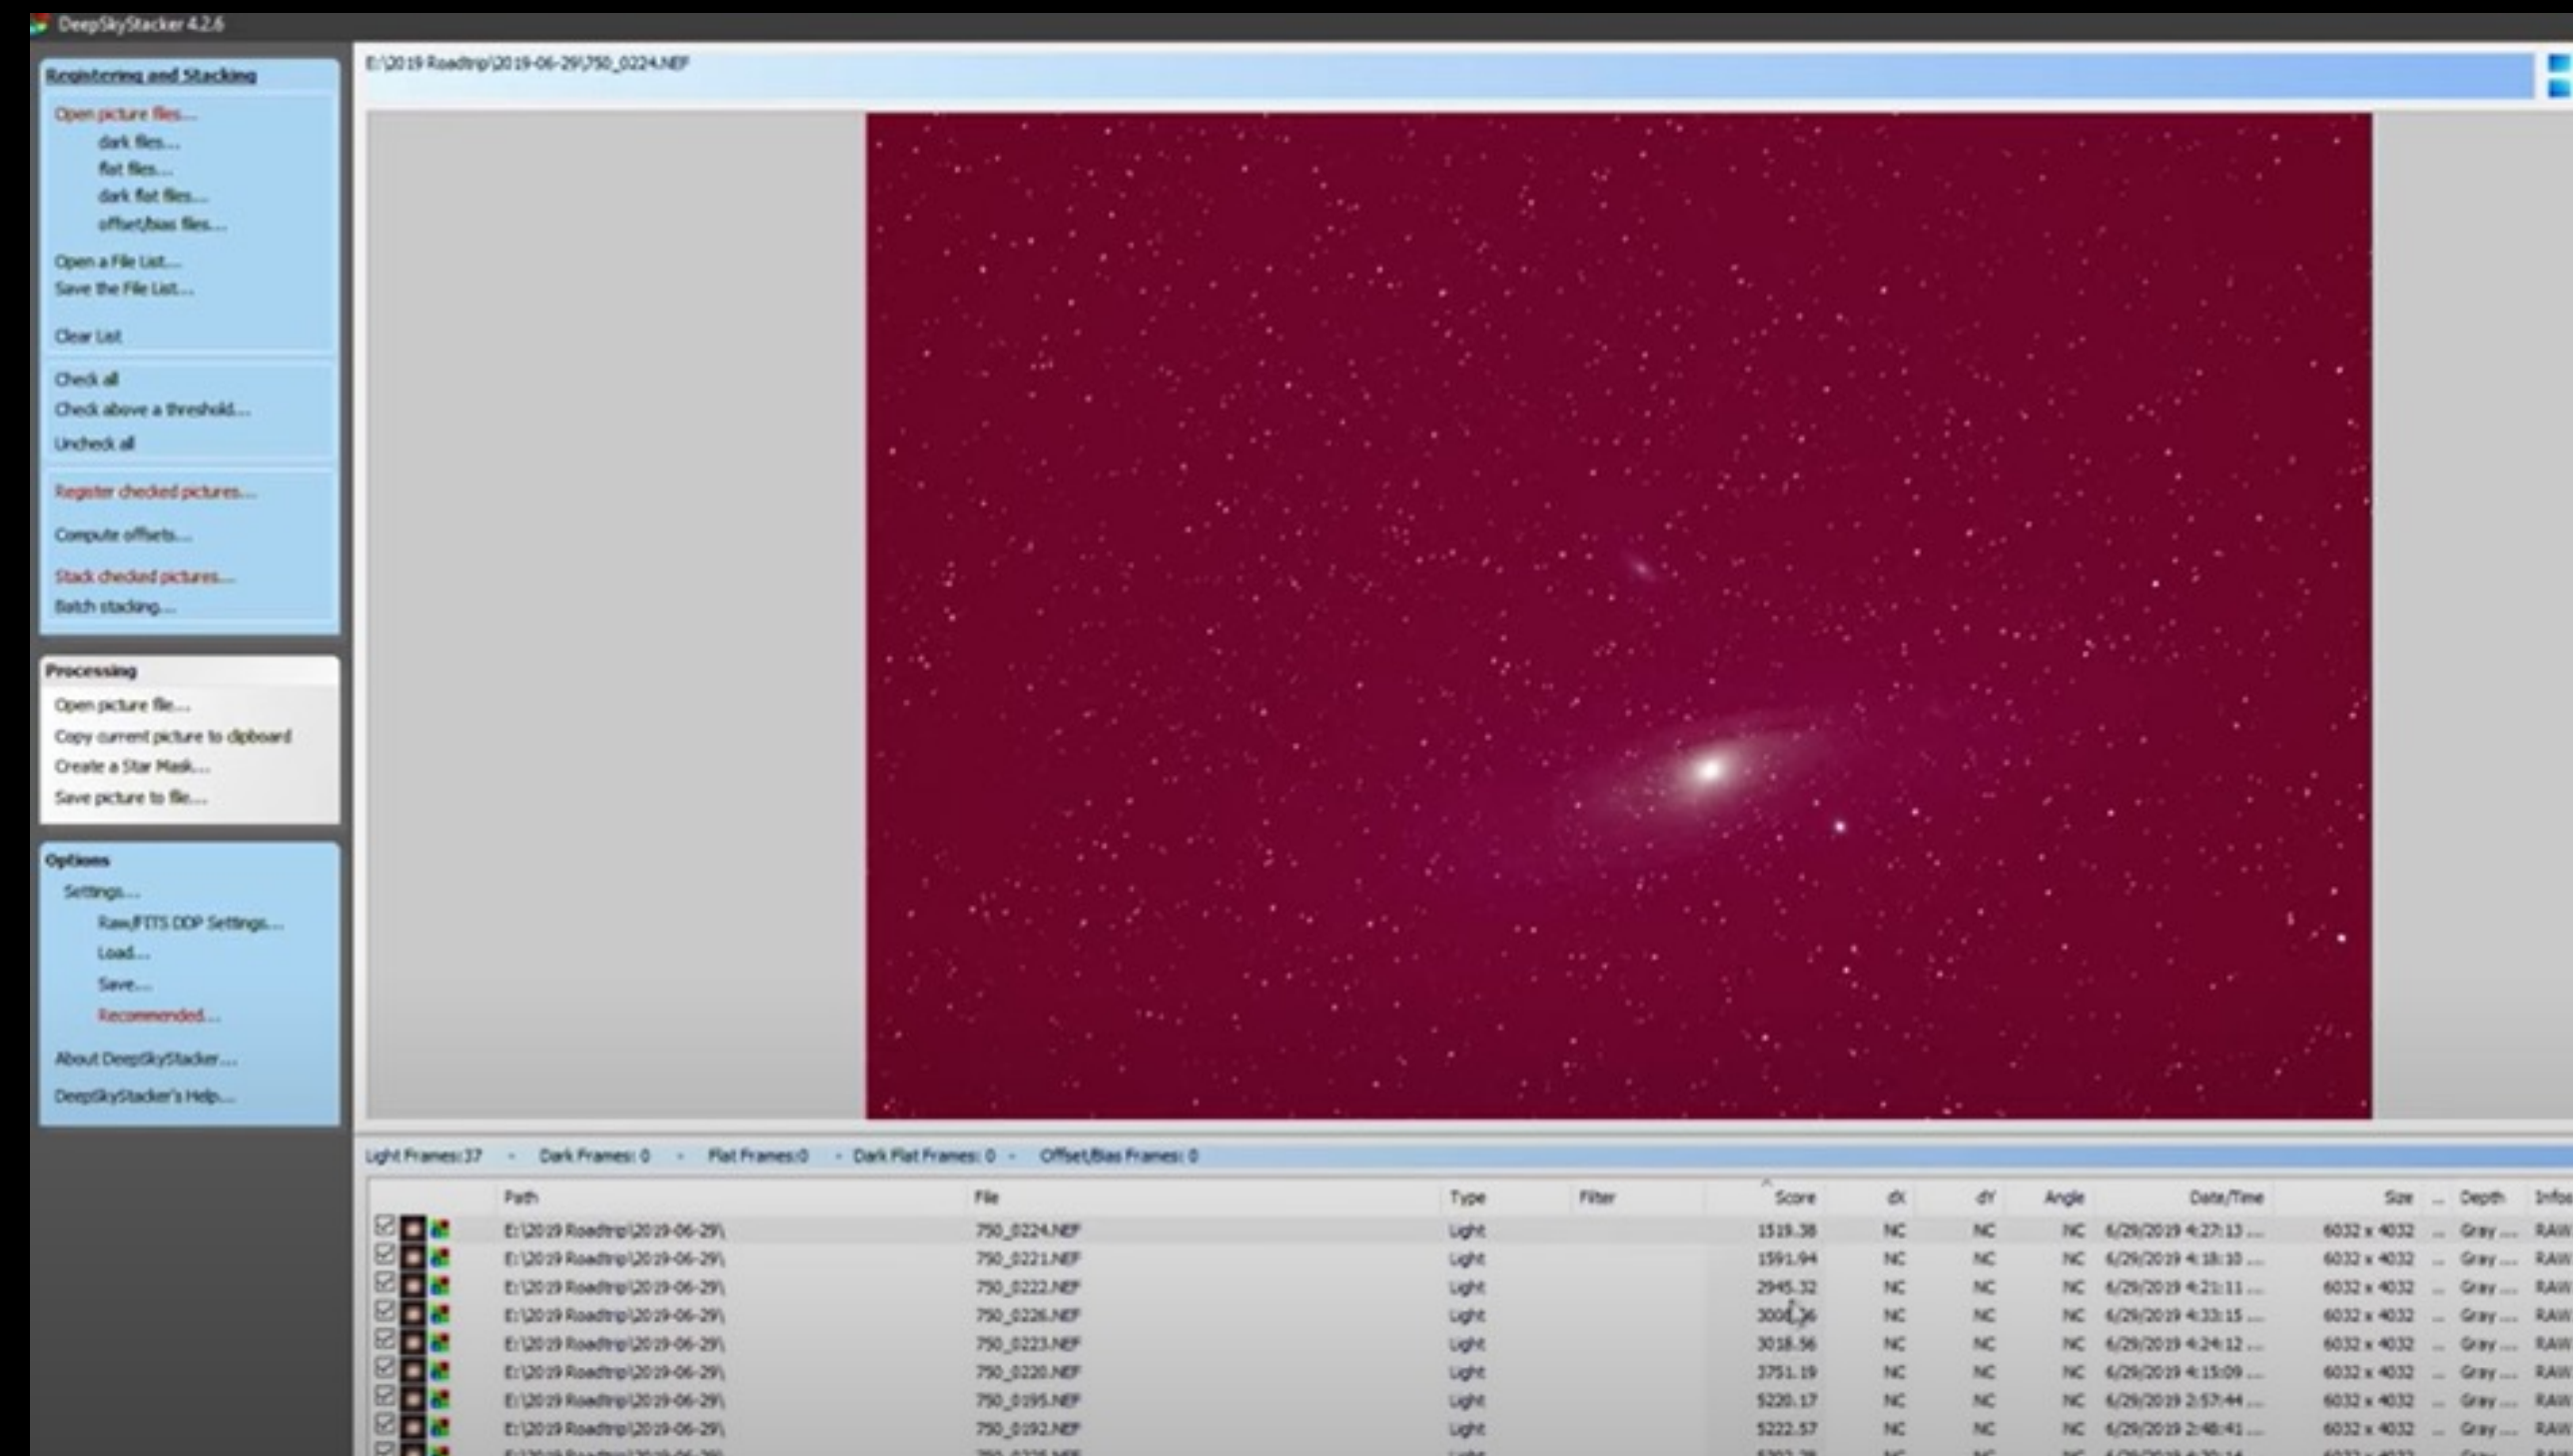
DeepSkyStacker 4.2.6

Registering and Stacking
Open picture files...
dark files...
flat files...
dark flat files...
offset/bias files...
Open a File List...
Save the File List...
Clear List
Check all
Check above a threshold...
Uncheck all
Register checked pictures...
Compute offsets...
Stack checked pictures...
Batch stacking...

Processing
Open picture file...
Copy current picture to clipboard
Create a Star Mask...
Save picture to file...

Options
Settings...
Raw/FITS DDP Settings...
Load...
Save...
Recommended...
About DeepSkyStacker...
DeepSkyStacker's Help...

E:\2019 Roadtrip\2019-06-29\750_0224.NEF

Light Frames: 37 - Dark Frames: 0 - Flat Frames: 0 - Dark Flat Frames: 0 - Offset/Bias Frames: 0

| Path | File | Type | Filter | Score | dX | dY | Angle | Date/Time | Size | ... | Depth | Info |
|---|---|---|---|---|---|---|---|---|---|---|---|---|
| E:\2019 Roadtrip\2019-06-29\ | 750_0224.NEF | Light | | 1519.38 | NC | NC | NC | 6/29/2019 4:27:13 ... | 6032 x 4032 | ... | Gray ... | RAW |
| E:\2019 Roadtrip\2019-06-29\ | 750_0221.NEF | Light | | 1591.94 | NC | NC | NC | 6/29/2019 4:18:10 ... | 6032 x 4032 | ... | Gray ... | RAW |
| E:\2019 Roadtrip\2019-06-29\ | 750_0222.NEF | Light | | 2945.32 | NC | NC | NC | 6/29/2019 4:21:11 ... | 6032 x 4032 | ... | Gray ... | RAW |
| E:\2019 Roadtrip\2019-06-29\ | 750_0226.NEF | Light | | 3000.56 | NC | NC | NC | 6/29/2019 4:33:15 ... | 6032 x 4032 | ... | Gray ... | RAW |
| E:\2019 Roadtrip\2019-06-29\ | 750_0223.NEF | Light | | 3018.56 | NC | NC | NC | 6/29/2019 4:24:12 ... | 6032 x 4032 | ... | Gray ... | RAW |
| E:\2019 Roadtrip\2019-06-29\ | 750_0220.NEF | Light | | 3751.19 | NC | NC | NC | 6/29/2019 4:15:09 ... | 6032 x 4032 | ... | Gray ... | RAW |
| E:\2019 Roadtrip\2019-06-29\ | 750_0195.NEF | Light | | 5220.17 | NC | NC | NC | 6/29/2019 2:57:44 ... | 6032 x 4032 | ... | Gray ... | RAW |
| E:\2019 Roadtrip\2019-06-29\ | 750_0192.NEF | Light | | 5222.57 | NC | NC | NC | 6/29/2019 2:48:41 ... | 6032 x 4032 | ... | Gray ... | RAW |
| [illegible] | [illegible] | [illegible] | | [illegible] | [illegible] | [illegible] | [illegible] | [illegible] | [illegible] | | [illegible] | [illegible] |